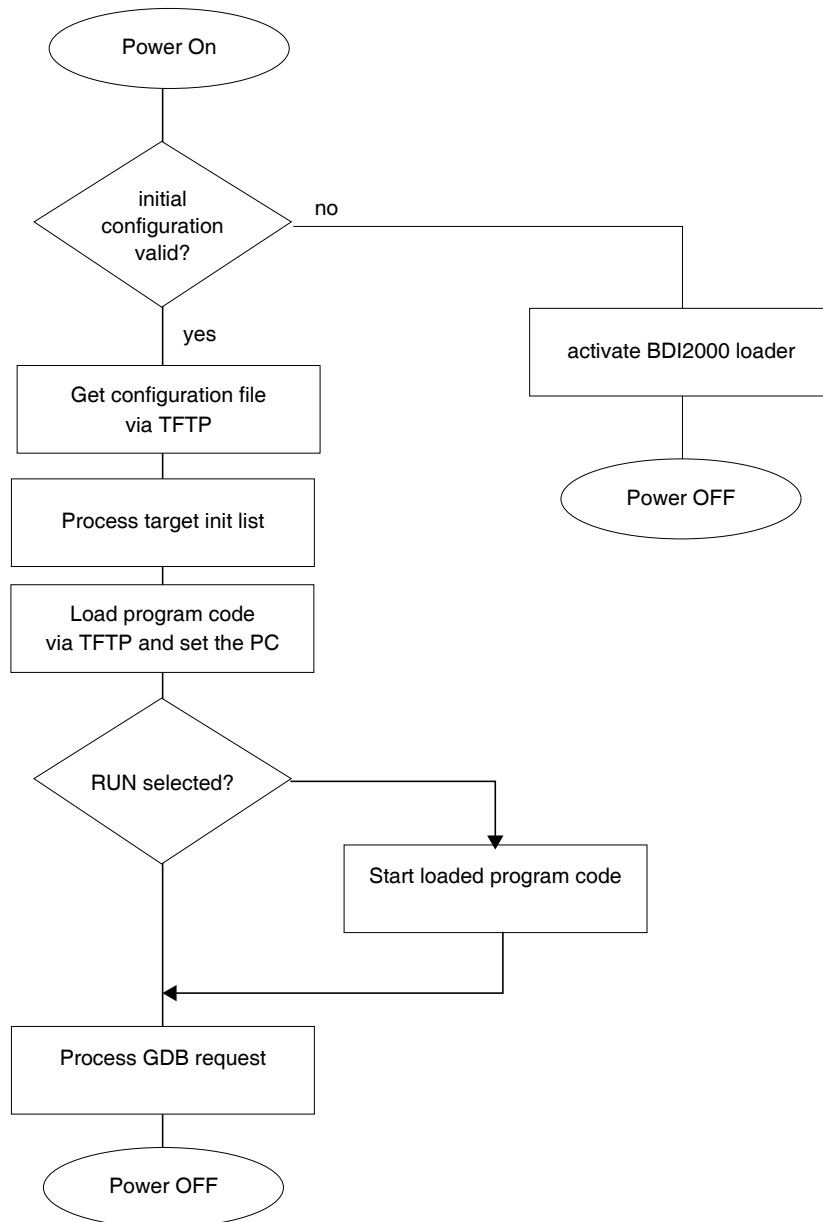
Power On

initial configuration valid?

no

yes

activate BDI2000 loader

Power OFF

Get configuration file via TFTP

Process target init list

Load program code via TFTP and set the PC

RUN selected?

Start loaded program code

Process GDB request

Power OFF